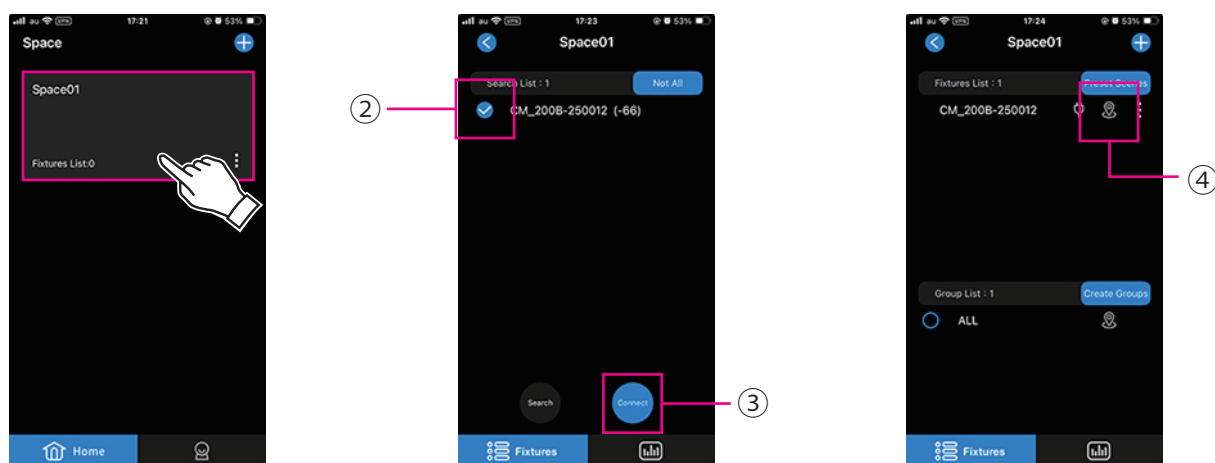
au 17:21 53%
Space
Space01
Fixtures List:0
Home

②
③
au 17:23 53%
Space01
Search List : 1
Not All
CM_200B-250012 (-66)
Search
Connect
Fixtures

au 17:24 53%
Space01
Fixtures List : 1
Preset Scenes
CM_200B-250012
④
Group List : 1
Create Groups
ALL
Fixtures